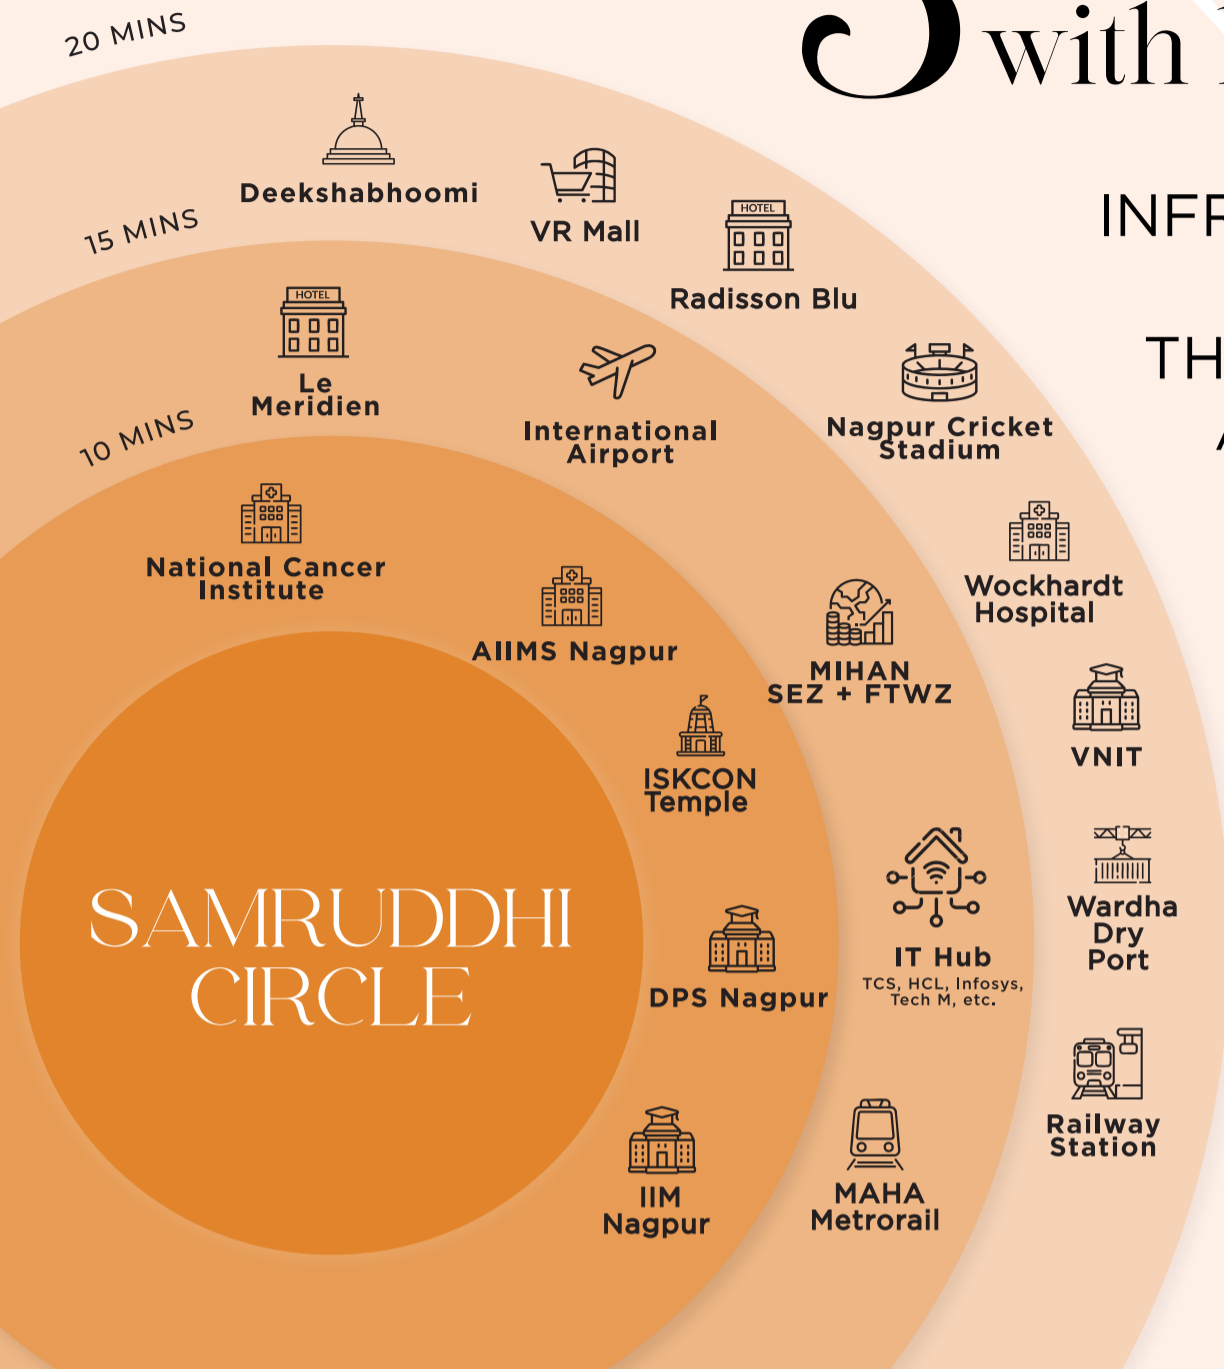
with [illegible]

INFR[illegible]

TH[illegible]

20 MINS

15 MINS

10 MINS

Deekshabhoomi

VR Mall

HOTEL

Radisson Blu

HOTEL

Le Meridien

International Airport

Nagpur Cricket Stadium

National Cancer Institute

Wockhardt Hospital

AIIMS Nagpur

MIHAN SEZ + FTWZ

VNIT

ISKCON Temple

SAMRUDDHI CIRCLE

IT Hub

TCS, HCL, Infosys, Tech M, etc.

Wardha Dry Port

DPS Nagpur

Railway Station

IIM Nagpur

MAHA Metrorail